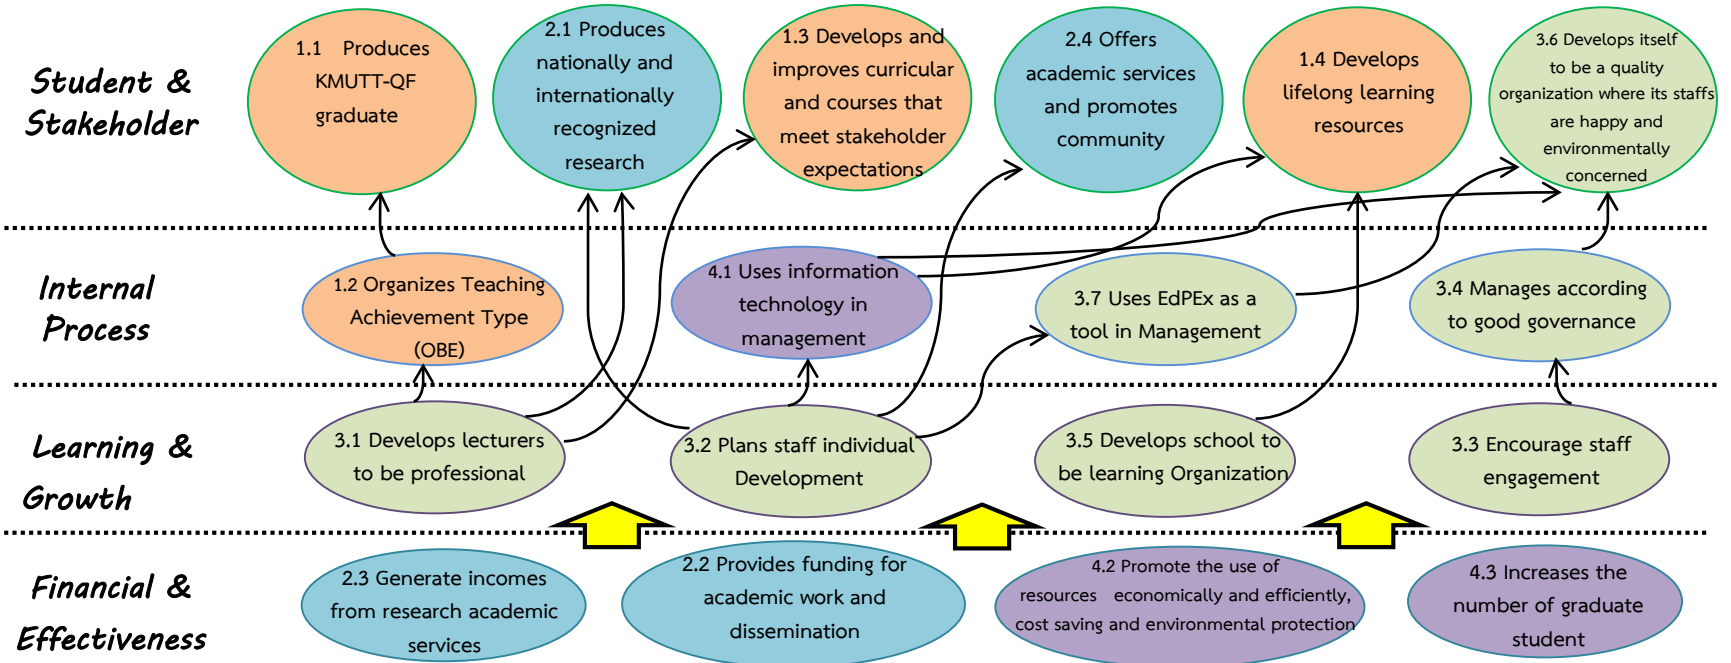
Student & Stakeholder

1.1 Produces KMUTT-QF graduate

2.1 Produces nationally and internationally recognized research

1.3 Develops and improves curricular and courses that meet stakeholder expectations

2.4 Offers academic services and promotes community

1.4 Develops lifelong learning resources

3.6 Develops itself to be a quality organization where its staffs are happy and environmentally concerned

Internal Process

1.2 Organizes Teaching Achievement Type (OBE)

4.1 Uses information technology in management

3.7 Uses EdPEx as a tool in Management

3.4 Manages according to good governance

Learning & Growth

3.1 Develops lecturers to be professional

3.2 Plans staff individual Development

3.5 Develops school to be learning Organization

3.3 Encourage staff engagement

Financial & Effectiveness

2.3 Generate incomes from research academic services

2.2 Provides funding for academic work and dissemination

4.2 Promote the use of resources economically and efficiently, cost saving and environmental protection

4.3 Increases the number of graduate student